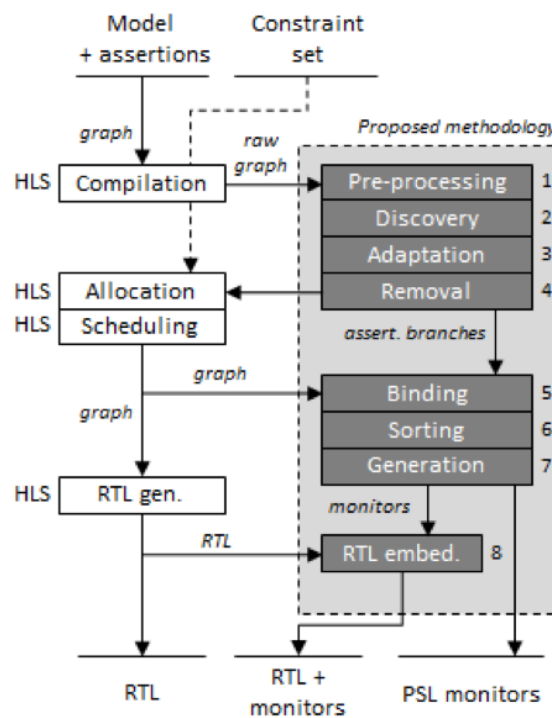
Model + assertions

Constraint set

Proposed methodology

graph

raw graph

HLS Compilation

Pre-processing 1

Discovery 2

Adaptation 3

Removal 4

HLS Allocation

HLS Scheduling

assert. branches

graph

graph

Binding 5

Sorting 6

Generation 7

HLS RTL gen.

monitors

RTL

RTL embed. 8

RTL

RTL + monitors

PSL monitors